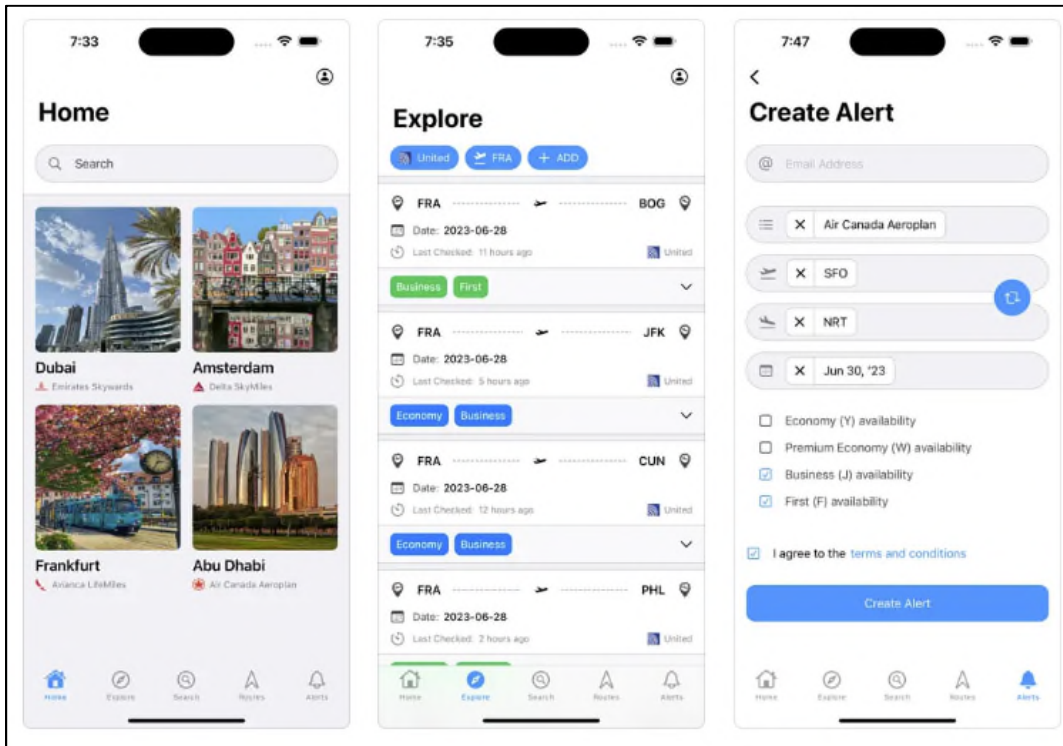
7:33

Home

Search

Dubai
Emirates Skywards

Amsterdam
Delta SkyMiles

Frankfurt
Avianca LifeMiles

Abu Dhabi
Air Canada Aeroplan

Home Explore Search Routes Alerts

7:35

Explore

United FRA + ADD

FRA BOG
Date: 2023-06-28
Last Checked: 11 hours ago United
Business First

FRA JFK
Date: 2023-06-28
Last Checked: 5 hours ago United
Economy Business

FRA CUN
Date: 2023-06-28
Last Checked: 12 hours ago United
Economy Business

FRA PHL
Date: 2023-06-28
Last Checked: 2 hours ago United

Home Explore Search Routes Alerts

7:47

Create Alert

Email Address

Air Canada Aeroplan

SFO

NRT

Jun 30, '23

Economy (Y) availability
Premium Economy (W) availability
Business (J) availability
First (F) availability

I agree to the terms and conditions

Create Alert

Home Explore Search Routes Alerts